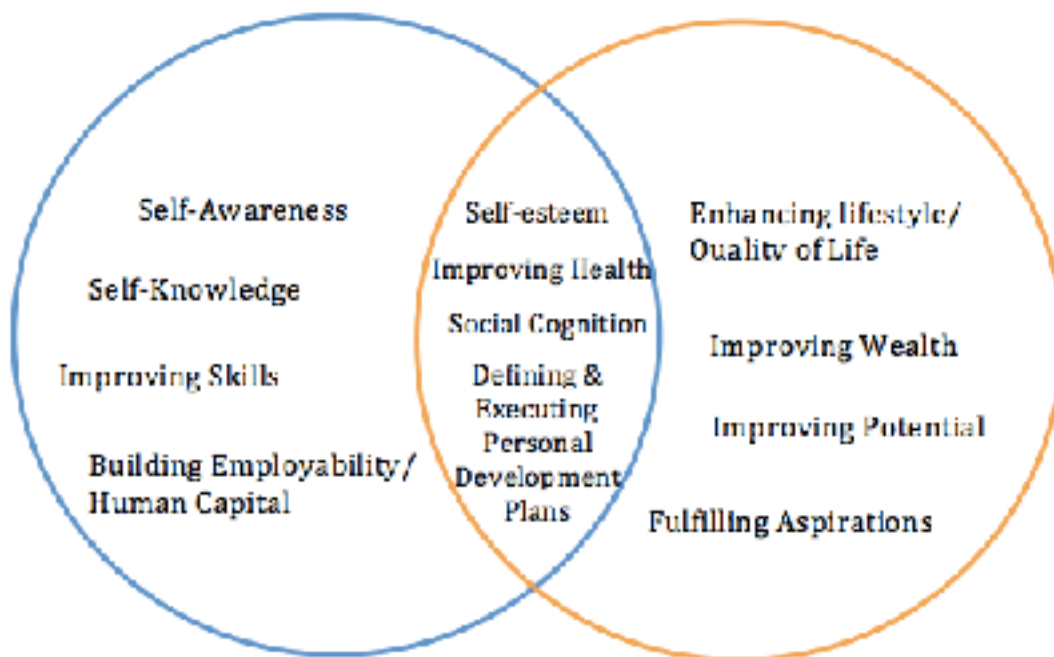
Self-Awareness

Self-Knowledge

Improving Skills

Building Employability/ Human Capital

Self-esteem

Improving Health

Social Cognition

Defining & Executing Personal Development Plans

Enhancing lifestyle/ Quality of Life

Improving Wealth

Improving Potential

Fulfilling Aspirations